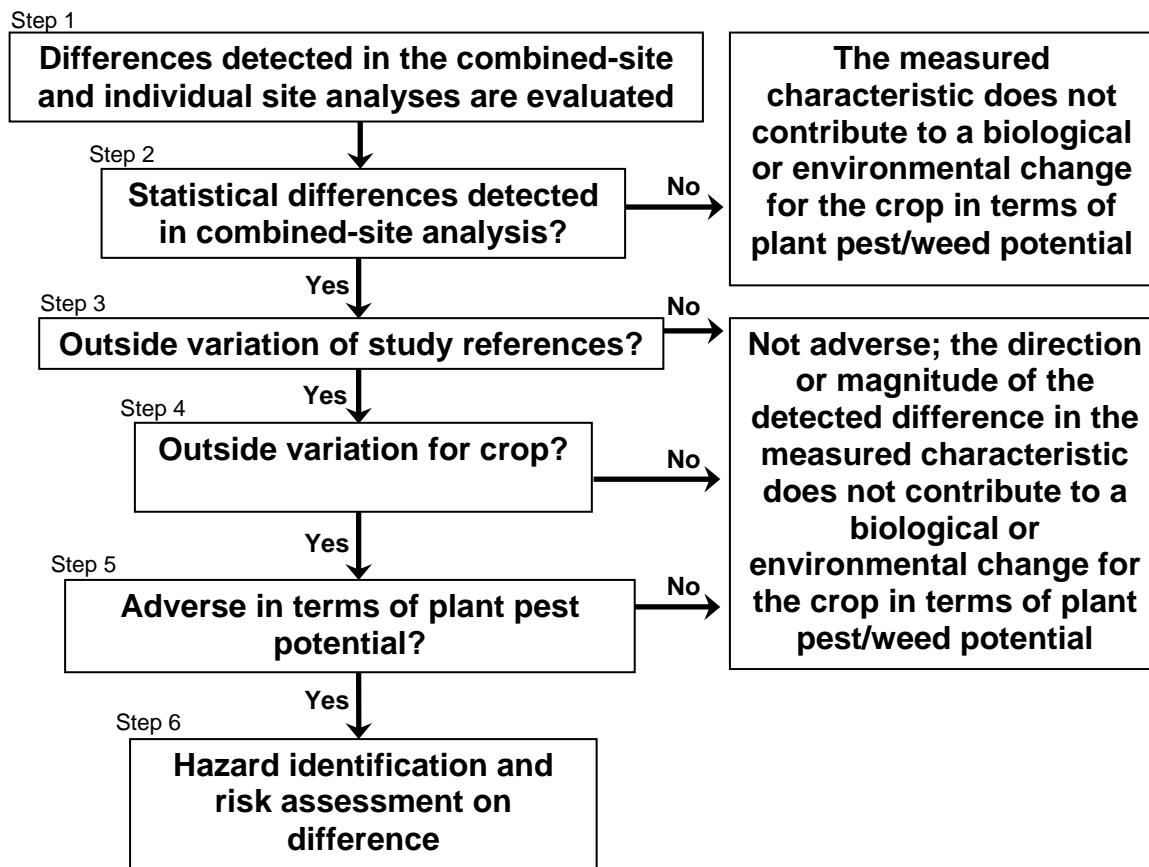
Step 1

Differences detected in the combined-site and individual site analyses are evaluated

The measured characteristic does not contribute to a biological or environmental change for the crop in terms of plant pest/weed potential

Step 2

Statistical differences detected in combined-site analysis?

No

Yes

Step 3

Outside variation of study references?

No

Yes

Step 4

Outside variation for crop?

No

Not adverse; the direction or magnitude of the detected difference in the measured characteristic does not contribute to a biological or environmental change for the crop in terms of plant pest/weed potential

Yes

Step 5

Adverse in terms of plant pest potential?

No

Yes

Step 6

Hazard identification and risk assessment on difference